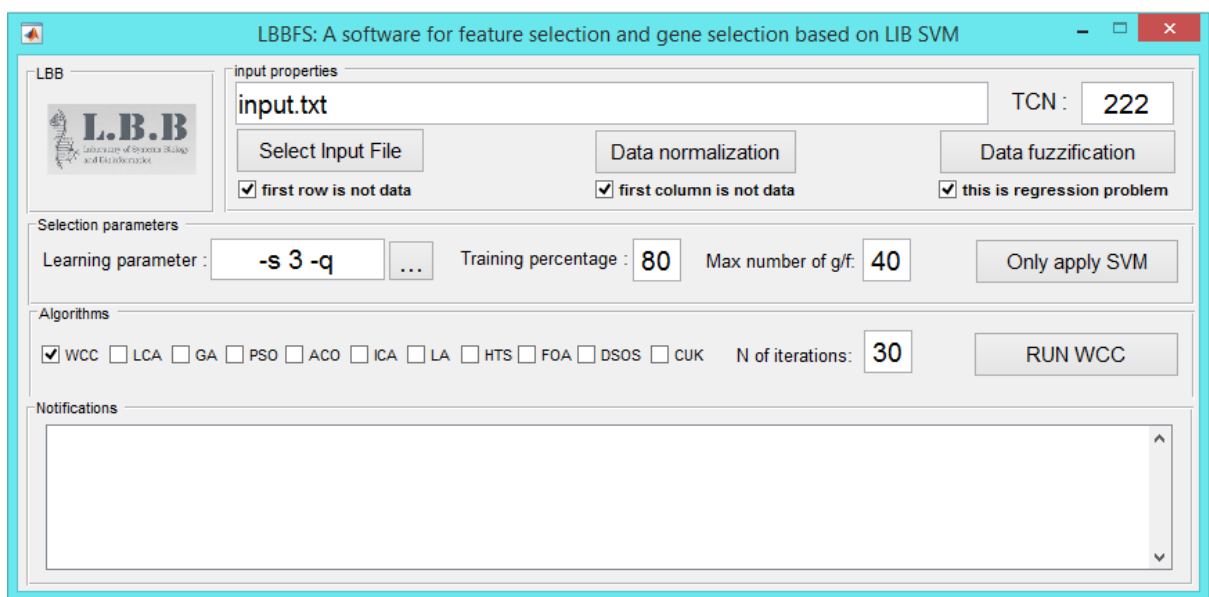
LBBFS: A software for feature selection and gene selection based on LIB SVM

LBB

L.B.B
Laboratory of Systems Biology and Bioinformatics

input properties

input.txt

TCN : 222

Select Input File

Data normalization

Data fuzzification

first row is not data

first column is not data

this is regression problem

Selection parameters

Learning parameter : -s 3 -q ...

Training percentage : 80

Max number of g/f: 40

Only apply SVM

Algorithms

WCC LCA GA PSO ACO ICA LA HTS FOA DSOS CUK

N of iterations: 30

RUN WCC

Notifications